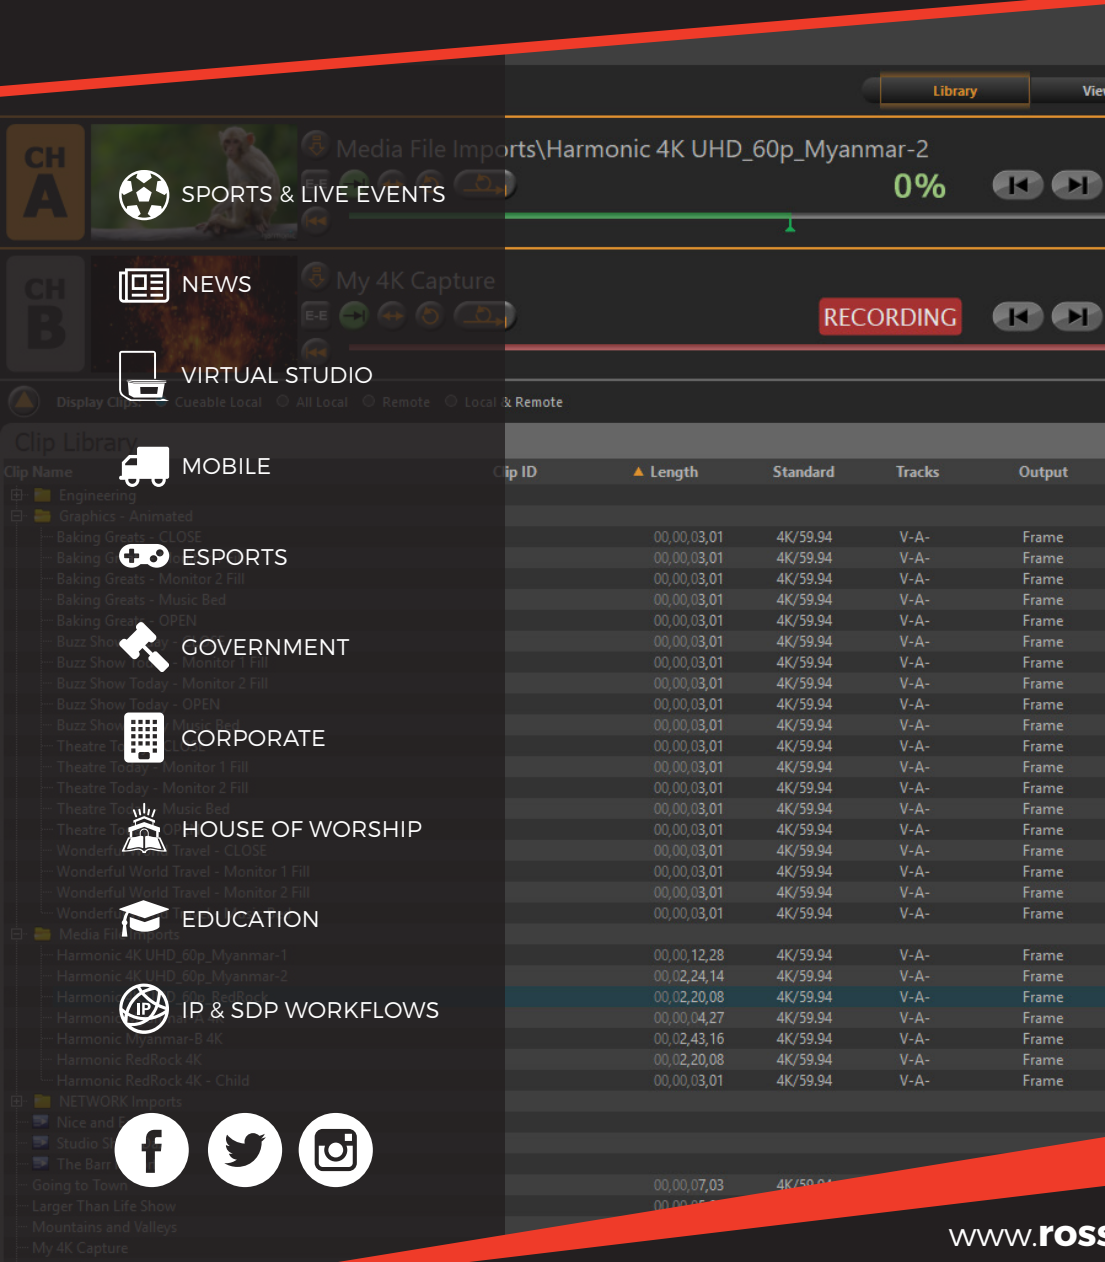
Library
Vie
CH A
Media File Imports\Harmonic 4K UHD_60p_Myanmar-2
0%
SPORTS & LIVE EVENTS
CH B
NEWS
My 4K Capture
E-E
RECORDING
VIRTUAL STUDIO
Display Clips
Cueable Local
All Local
Remote
Local & Remote
Clip Library
MOBILE
Clip Name
Clip ID
Length
Standard
Tracks
Output
Engineering
Graphics - Animated
Baking Greats - CLOSE
ESPORTS
Baking Greats - Monitor 2 Fill
Baking Greats - Music Bed
Baking Greats - OPEN
GOVERNMENT
Buzz Show Today - Monitor 2 Fill
Buzz Show Today - OPEN
CORPORATE
Theatre Today - Monitor 1 Fill
Theatre Today - Monitor 2 Fill
HOUSE OF WORSHIP
Wonderful World Travel - Monitor 1 Fill
Wonderful World Travel - Monitor 2 Fill
EDUCATION
Harmonic 4K UHD_60p_Myanmar-1
Harmonic 4K UHD_60p_Myanmar-2
IP & SDP WORKFLOWS
Harmonic Myanmar-B 4K
Harmonic RedRock 4K
Harmonic RedRock 4K - Child
NETWORK Imports
Going to Town
Larger Than Life Show
Mountains and Valleys
My 4K Capture
| Length | Standard | Tracks | Output |
|---|---|---|---|
| 00,00,03,01 | 4K/59.94 | V-A- | Frame |
| 00,00,03,01 | 4K/59.94 | V-A- | Frame |
| 00,00,03,01 | 4K/59.94 | V-A- | Frame |
| 00,00,03,01 | 4K/59.94 | V-A- | Frame |
| 00,00,03,01 | 4K/59.94 | V-A- | Frame |
| 00,00,03,01 | 4K/59.94 | V-A- | Frame |
| 00,00,03,01 | 4K/59.94 | V-A- | Frame |
| 00,00,03,01 | 4K/59.94 | V-A- | Frame |
| 00,00,03,01 | 4K/59.94 | V-A- | Frame |
| 00,00,03,01 | 4K/59.94 | V-A- | Frame |
| 00,00,03,01 | 4K/59.94 | V-A- | Frame |
| 00,00,03,01 | 4K/59.94 | V-A- | Frame |
| 00,00,03,01 | 4K/59.94 | V-A- | Frame |
| 00,00,03,01 | 4K/59.94 | V-A- | Frame |
| 00,00,03,01 | 4K/59.94 | V-A- | Frame |
| 00,00,03,01 | 4K/59.94 | V-A- | Frame |
| 00,00,03,01 | 4K/59.94 | V-A- | Frame |
| 00,00,03,01 | 4K/59.94 | V-A- | Frame |
| 00,00,03,01 | 4K/59.94 | V-A- | Frame |
| 00,00,12,28 | 4K/59.94 | V-A- | Frame |
| 00,02,24,14 | 4K/59.94 | V-A- | Frame |
| 00,02,20,08 | 4K/59.94 | V-A- | Frame |
| 00,00,04,27 | 4K/59.94 | V-A- | Frame |
| 00,02,43,16 | 4K/59.94 | V-A- | Frame |
| 00,02,20,08 | 4K/59.94 | V-A- | Frame |
| 00,00,03,01 | 4K/59.94 | V-A- | Frame |
| 00,00,07,03 | 4K/59.94 | | |
www.ross